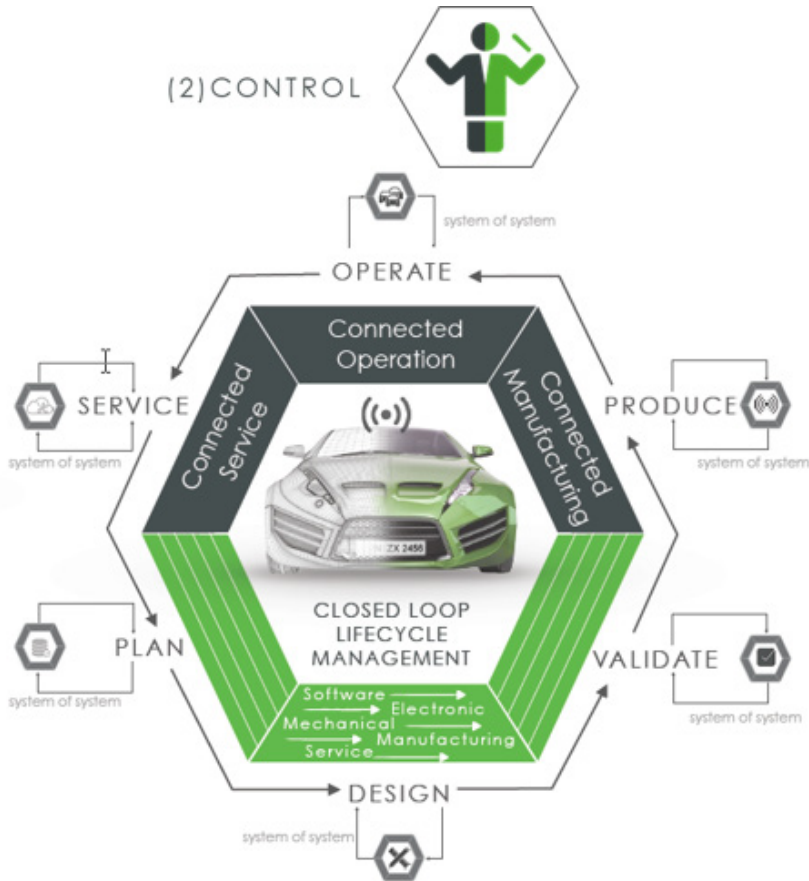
(2)CONTROL

system of system

OPERATE

Connected Operation

Connected Service

Connected Manufacturing

SERVICE

system of system

PRODUCE

system of system

ZX 2456

CLOSED LOOP LIFECYCLE MANAGEMENT

PLAN

system of system

VALIDATE

system of system

Software

Electronic

Mechanical

Manufacturing

Service

DESIGN

system of system